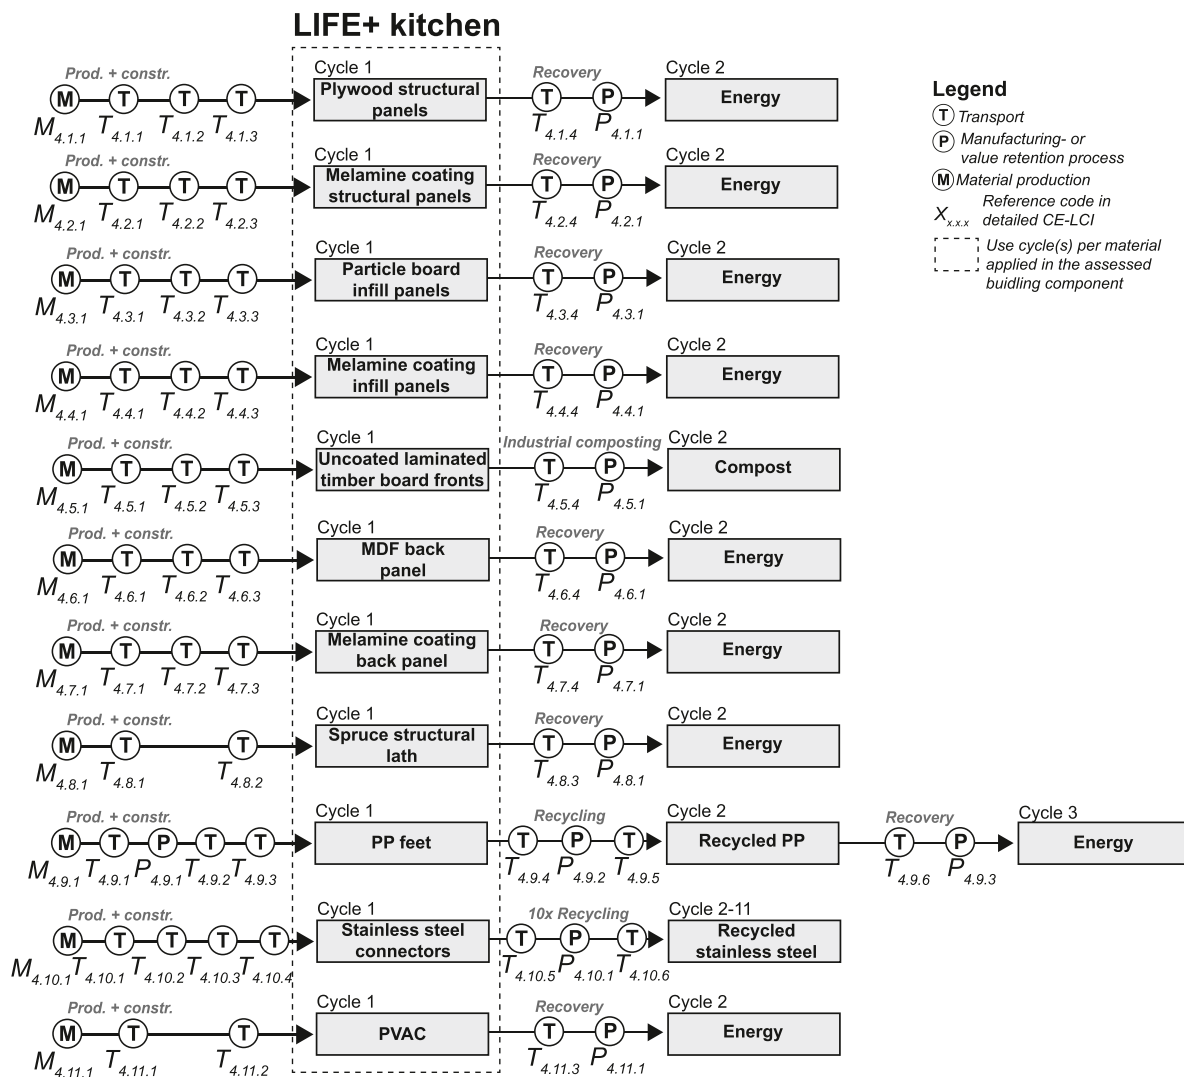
LIFE+ kitchen

Prod. + constr.
M T T T
$M_{4.1.1}$ $T_{4.1.1}$ $T_{4.1.2}$ $T_{4.1.3}$
Cycle 1
Plywood structural panels
Recovery
T P
$T_{4.1.4}$ $P_{4.1.1}$
Cycle 2
Energy

Prod. + constr.
M T T T
$M_{4.2.1}$ $T_{4.2.1}$ $T_{4.2.2}$ $T_{4.2.3}$
Cycle 1
Melamine coating structural panels
Recovery
T P
$T_{4.2.4}$ $P_{4.2.1}$
Cycle 2
Energy

Prod. + constr.
M T T T
$M_{4.3.1}$ $T_{4.3.1}$ $T_{4.3.2}$ $T_{4.3.3}$
Cycle 1
Particle board infill panels
Recovery
T P
$T_{4.3.4}$ $P_{4.3.1}$
Cycle 2
Energy

Prod. + constr.
M T T T
$M_{4.4.1}$ $T_{4.4.1}$ $T_{4.4.2}$ $T_{4.4.3}$
Cycle 1
Melamine coating infill panels
Recovery
T P
$T_{4.4.4}$ $P_{4.4.1}$
Cycle 2
Energy

Prod. + constr.
M T T T
$M_{4.5.1}$ $T_{4.5.1}$ $T_{4.5.2}$ $T_{4.5.3}$
Cycle 1
Uncoated laminated timber board fronts
Industrial composting
T P
$T_{4.5.4}$ $P_{4.5.1}$
Cycle 2
Compost

Prod. + constr.
M T T T
$M_{4.6.1}$ $T_{4.6.1}$ $T_{4.6.2}$ $T_{4.6.3}$
Cycle 1
MDF back panel
Recovery
T P
$T_{4.6.4}$ $P_{4.6.1}$
Cycle 2
Energy

Prod. + constr.
M T T T
$M_{4.7.1}$ $T_{4.7.1}$ $T_{4.7.2}$ $T_{4.7.3}$
Cycle 1
Melamine coating back panel
Recovery
T P
$T_{4.7.4}$ $P_{4.7.1}$
Cycle 2
Energy

Prod. + constr.
M T T
$M_{4.8.1}$ $T_{4.8.1}$ $T_{4.8.2}$
Cycle 1
Spruce structural lath
Recovery
T P
$T_{4.8.3}$ $P_{4.8.1}$
Cycle 2
Energy

Prod. + constr.
M T P T T
$M_{4.9.1}$ $T_{4.9.1}$ $P_{4.9.1}$ $T_{4.9.2}$ $T_{4.9.3}$
Cycle 1
PP feet
Recycling
T P T
$T_{4.9.4}$ $P_{4.9.2}$ $T_{4.9.5}$
Cycle 2
Recycled PP
Recovery
T P
$T_{4.9.6}$ $P_{4.9.3}$
Cycle 3
Energy

Prod. + constr.
M T T T T
$M_{4.10.1}$ $T_{4.10.1}$ $T_{4.10.2}$ $T_{4.10.3}$ $T_{4.10.4}$
Cycle 1
Stainless steel connectors
10x Recycling
T P T
$T_{4.10.5}$ $P_{4.10.1}$ $T_{4.10.6}$
Cycle 2-11
Recycled stainless steel

Prod. + constr.
M T T
$M_{4.11.1}$ $T_{4.11.1}$ $T_{4.11.2}$
Cycle 1
PVAC
Recovery
T P
$T_{4.11.3}$ $P_{4.11.1}$
Cycle 2
Energy

Legend
T Transport
P Manufacturing- or value retention process
M Material production
$X_{x.x.x}$ Reference code in detailed CE-LCI
Use cycle(s) per material applied in the assessed buidling component